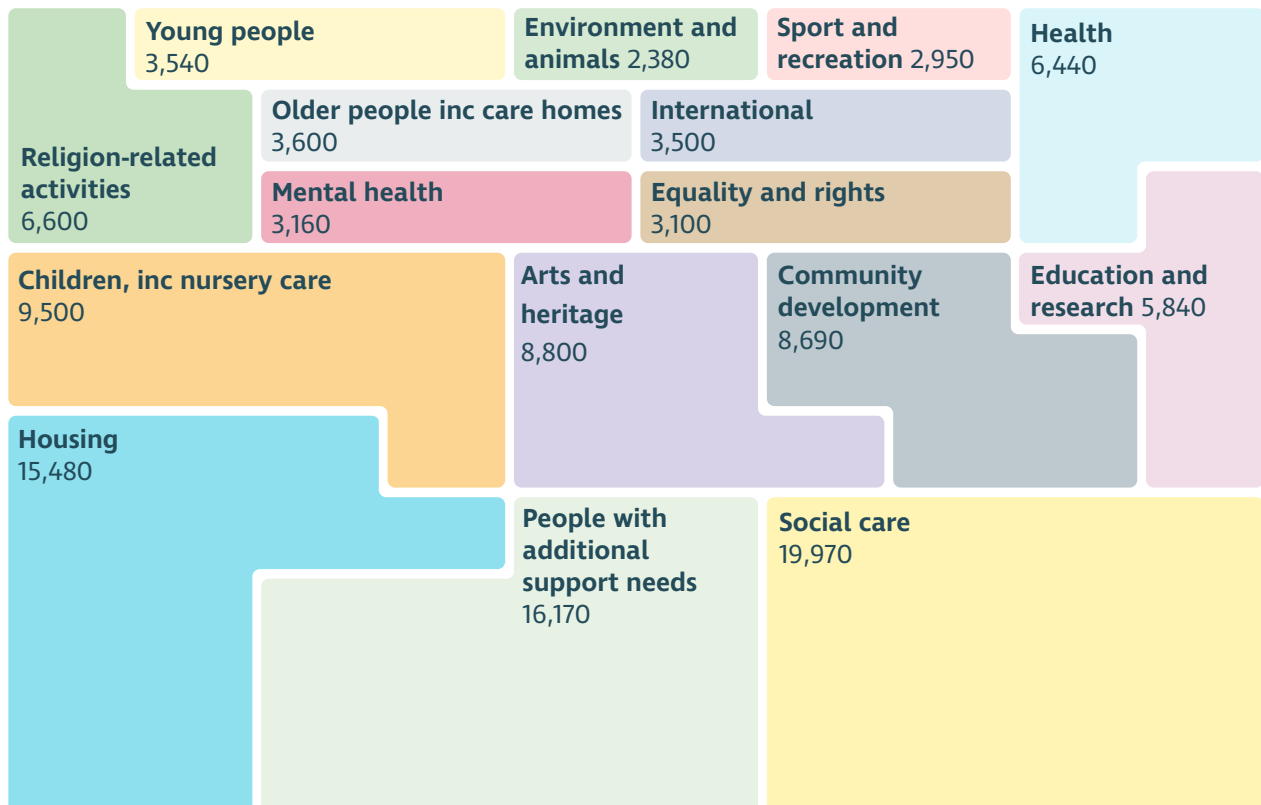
Young people
3,540

Environment and animals 2,380

Sport and recreation 2,950

Health
6,440

Religion-related activities
6,600

Older people inc care homes
3,600

International
3,500

Mental health
3,160

Equality and rights
3,100

Children, inc nursery care
9,500

Arts and heritage
8,800

Community development
8,690

Education and research 5,840

Housing
15,480

People with additional support needs
16,170

Social care
19,970